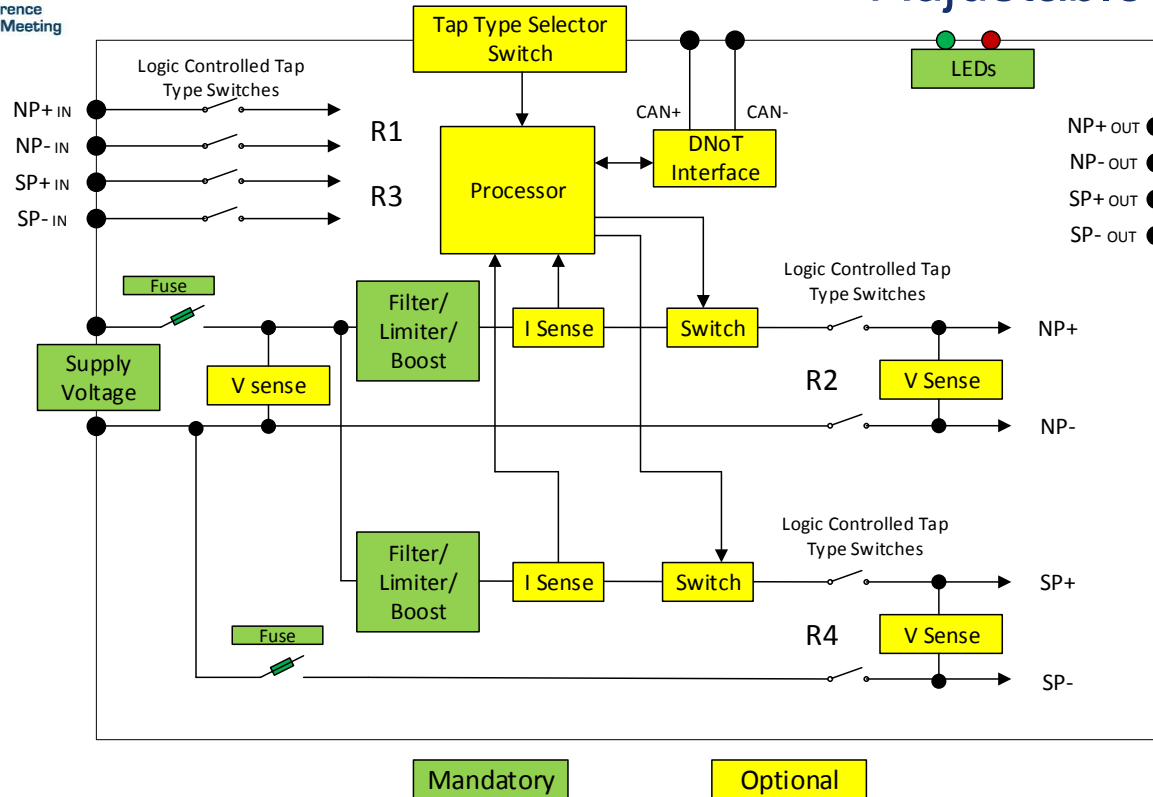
rence
Meeting

Tap Type Selector Switch

LEDs

Logic Controlled Tap Type Switches

NP+ IN
NP- IN
SP+ IN
SP- IN

R1
R3

CAN+
CAN-

Processor

DNoT Interface

NP+ OUT
NP- OUT
SP+ OUT
SP- OUT

Fuse

Supply Voltage

V sense

Filter/ Limiter/ Boost

I Sense

Switch

Logic Controlled Tap Type Switches

NP+

R2

V Sense

NP-

Filter/ Limiter/ Boost

I Sense

Switch

Logic Controlled Tap Type Switches

SP+

Fuse

R4

V Sense

SP-

Mandatory

Optional